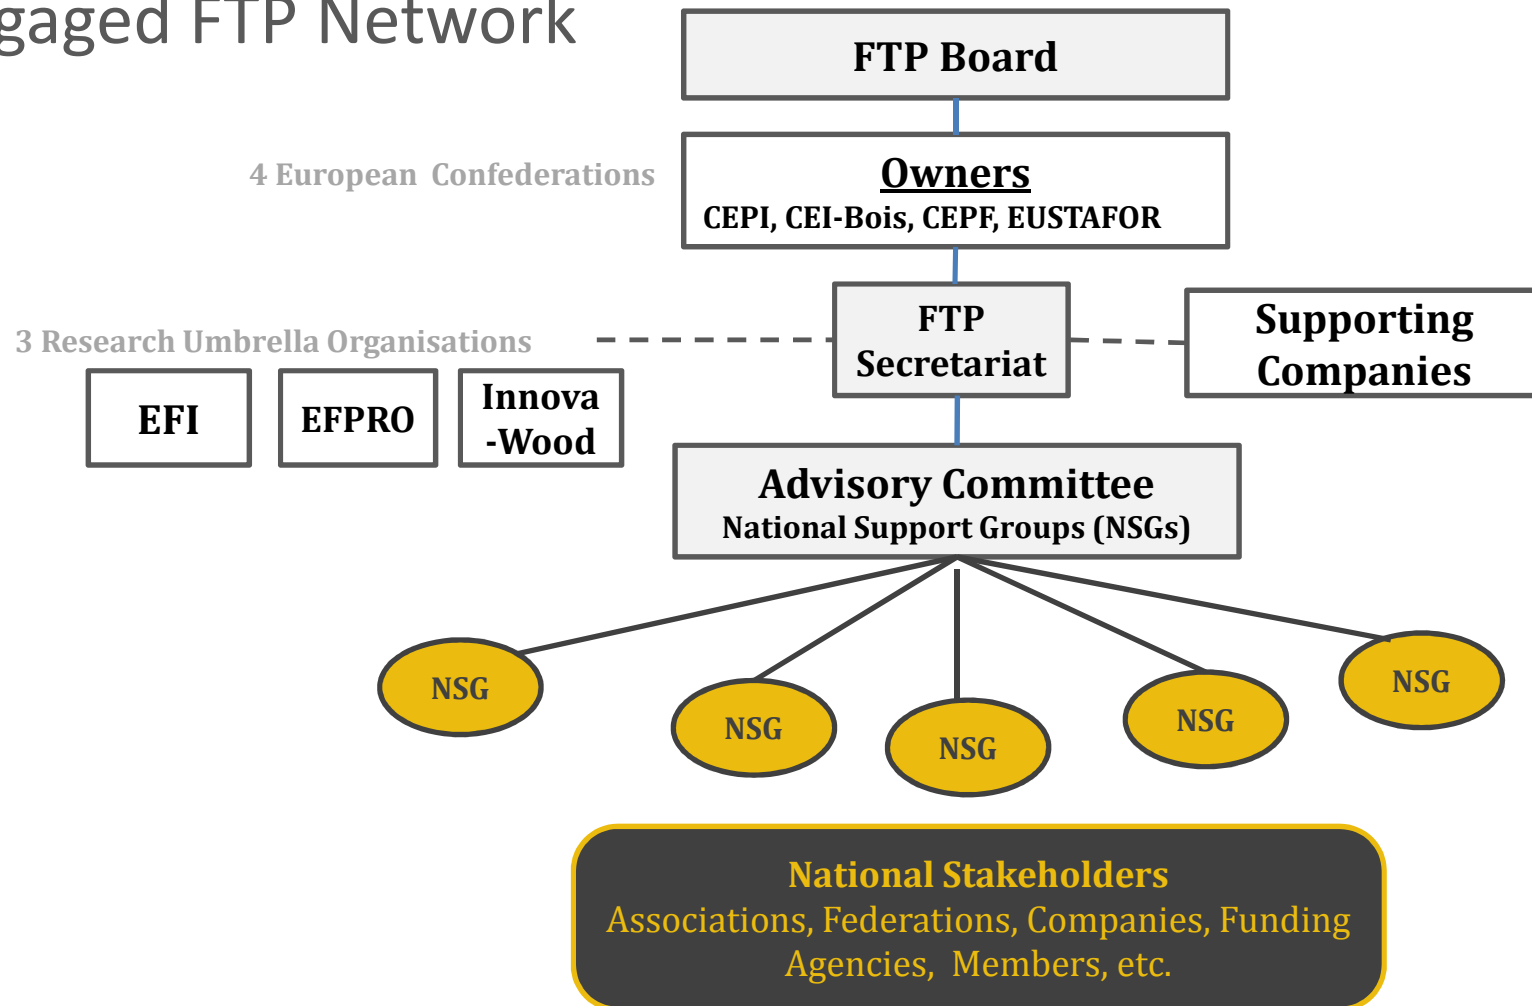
gaged FTP Network

FTP Board

4 European Confederations

Owners
CEPI, CEI-Bois, CEPF, EUSTAFOR

3 Research Umbrella Organisations

FTP Secretariat

Supporting Companies

EFI

EFPRO

Innova -Wood

Advisory Committee
National Support Groups (NSGs)

NSG

NSG

NSG

NSG

NSG

National Stakeholders
Associations, Federations, Companies, Funding Agencies, Members, etc.